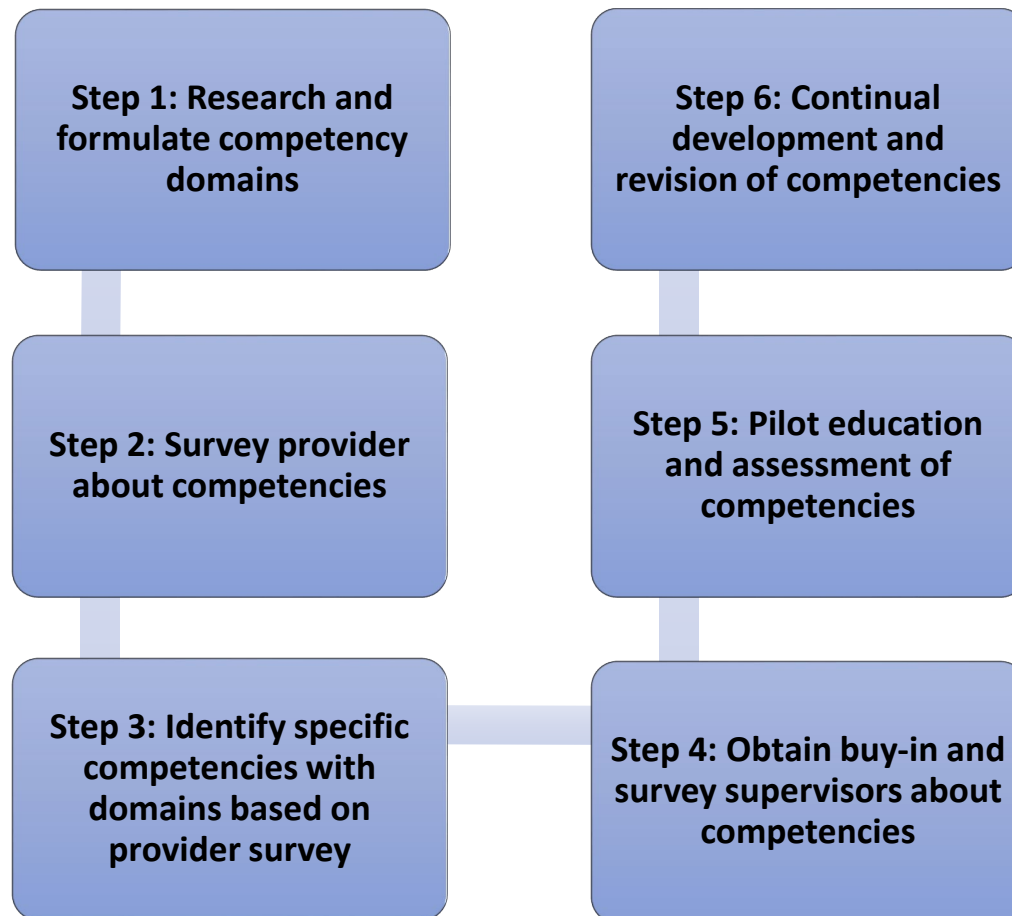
Step 1: Research and formulate competency domains

Step 2: Survey provider about competencies

Step 3: Identify specific competencies with domains based on provider survey

Step 4: Obtain buy-in and survey supervisors about competencies

Step 5: Pilot education and assessment of competencies

Step 6: Continual development and revision of competencies